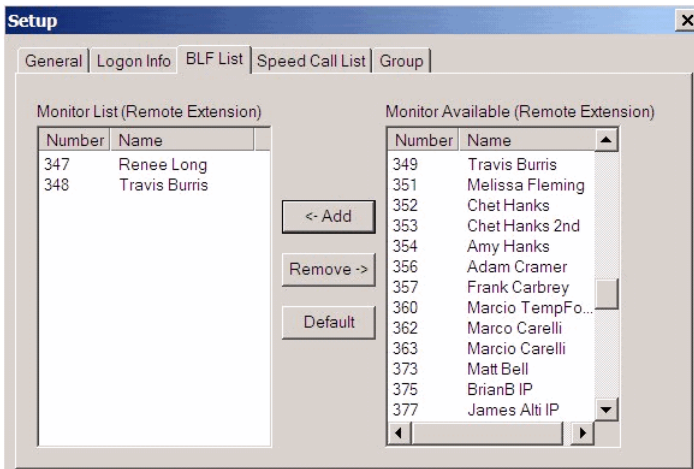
Setup

×

General | Logon Info | BLF List | Speed Call List | Group

Monitor List (Remote Extension)

| Number | Name |
|---|---|
| 347 | Renee Long |
| 348 | Travis Burris |

<- Add

Remove ->

Default

Monitor Available (Remote Extension)

| Number | Name |
|---|---|
| 349 | Travis Burris |
| 351 | Melissa Fleming |
| 352 | Chet Hanks |
| 353 | Chet Hanks 2nd |
| 354 | Amy Hanks |
| 356 | Adam Cramer |
| 357 | Frank Carbrey |
| 360 | Marcio TempFo... |
| 362 | Marco Carelli |
| 363 | Marcio Carelli |
| 373 | Matt Bell |
| 375 | BrianB IP |
| 377 | James Alti IP |